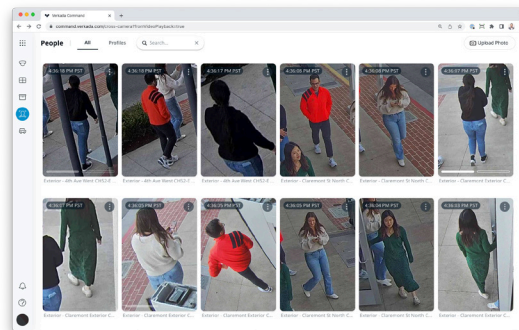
Verkada Command

command.verkada.com/cross-camera/frontVideoPlayback/close

People

All

Profiles

Search...

Upload Photo

4:36:18 PM PST

Exterior - 4th Ave West CW52-3...

4:36:18 PM PST

Exterior - 4th Ave West CW52-3...

4:36:17 PM PST

Exterior - 4th Ave West CW52-3...

4:36:09 PM PST

Exterior - Claremont St North C...

4:36:08 PM PST

Exterior - Claremont St North C...

4:36:07 PM PST

Exterior - Claremont Exterior C...

4:36:07 PM PST

Exterior - Claremont Exterior C...

4:36:05 PM PST

Exterior - Claremont Exterior C...

4:36:05 PM PST

Exterior - Claremont Exterior C...

4:36:05 PM PST

Exterior - Claremont St North C...

4:36:04 PM PST

Exterior - Claremont St North C...

4:36:03 PM PST

Exterior - Claremont Exterior C...